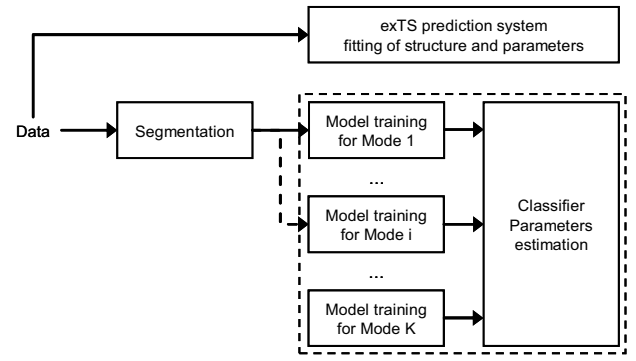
exTS prediction system
fitting of structure and parameters

Data

Segmentation

Model training for Mode 1

...

Model training for Mode i

...

Model training for Mode K

Classifier Parameters estimation